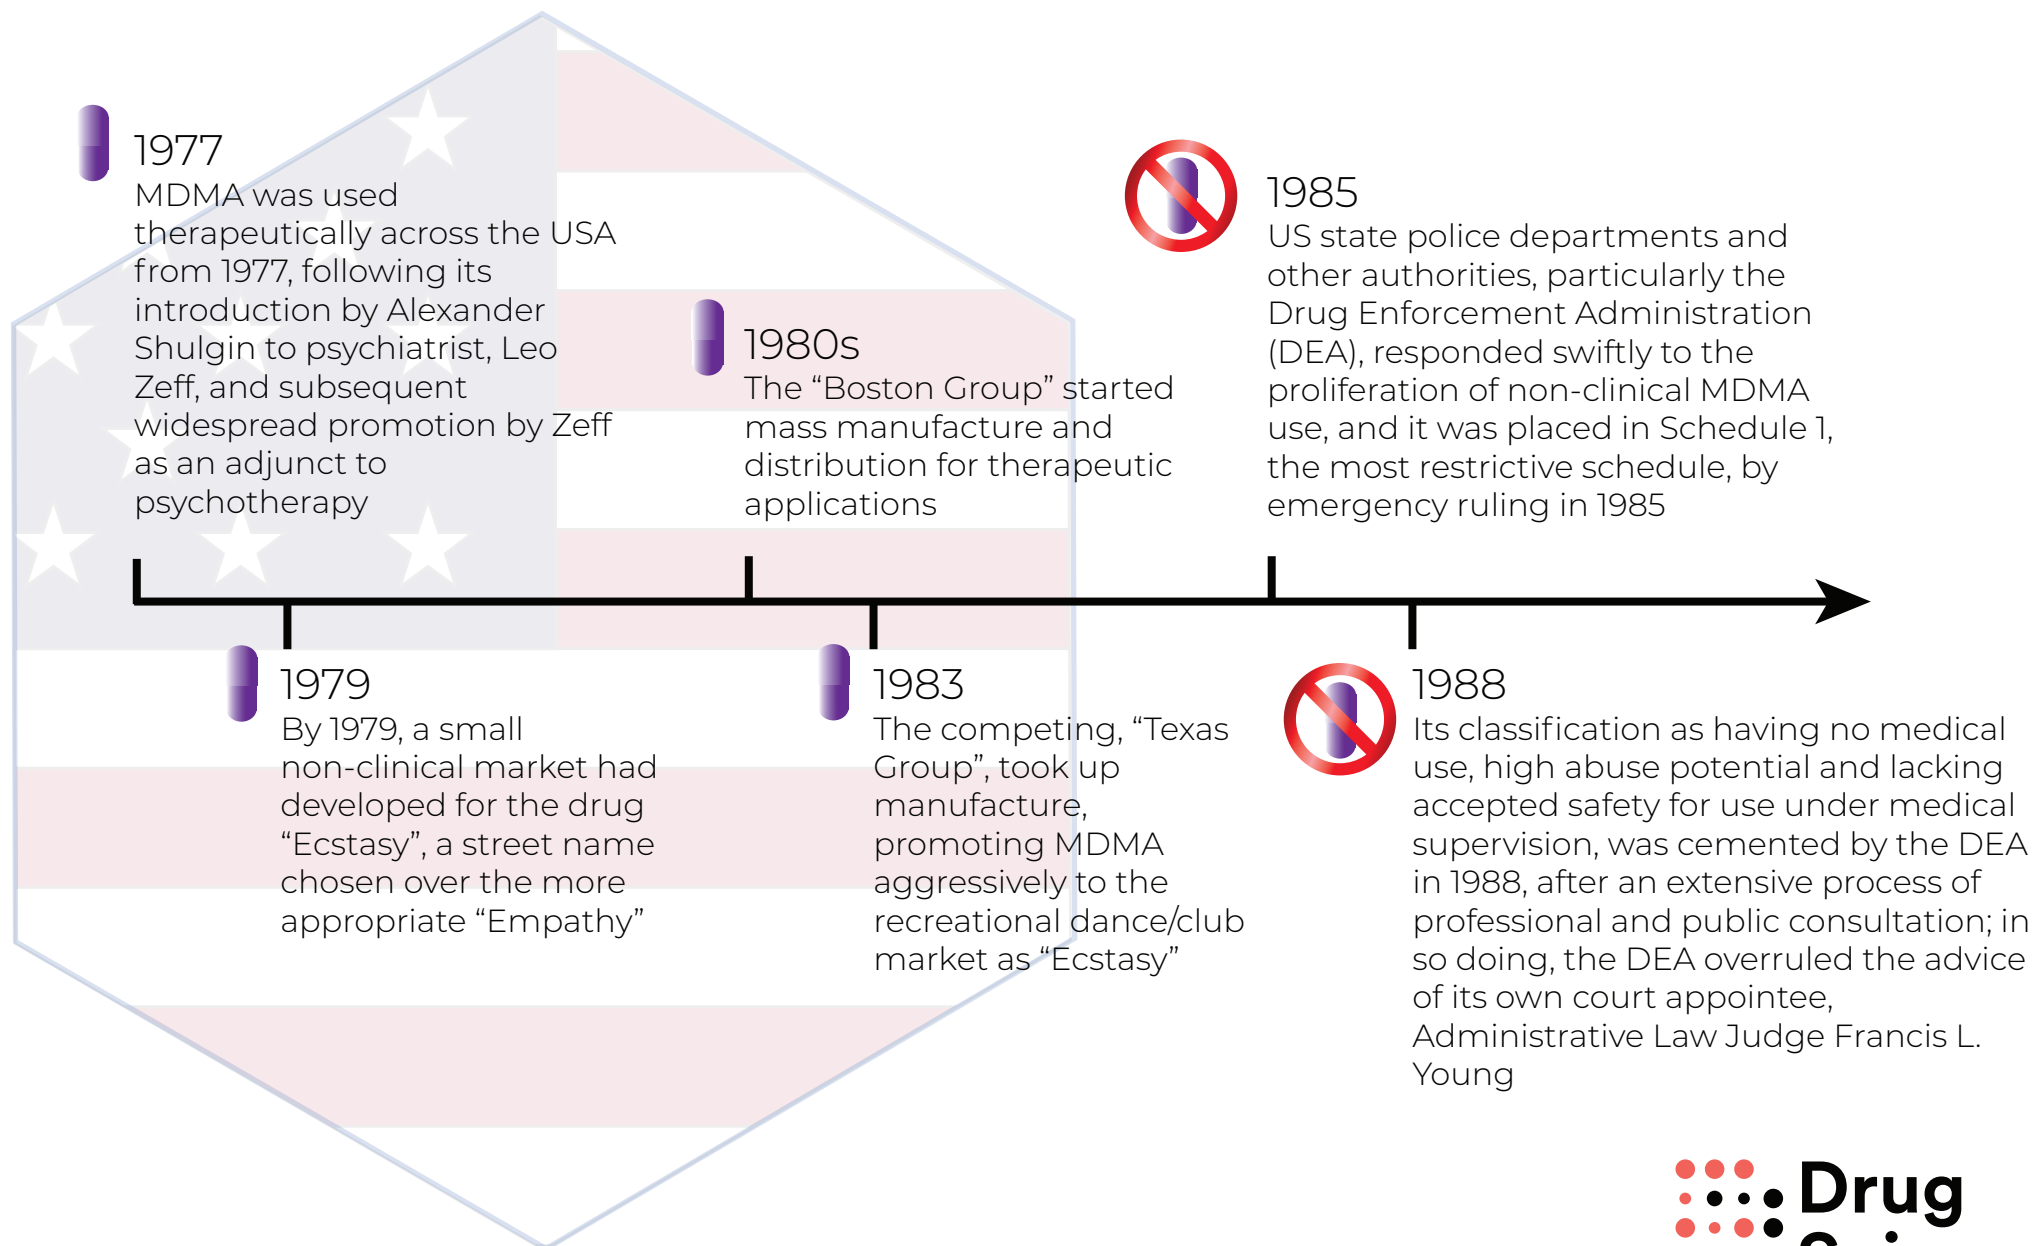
1977
MDMA was used therapeutically across the USA from 1977, following its introduction by Alexander Shulgin to psychiatrist, Leo Zeff, and subsequent widespread promotion by Zeff as an adjunct to psychotherapy

1980s
The "Boston Group" started mass manufacture and distribution for therapeutic applications

1985
US state police departments and other authorities, particularly the Drug Enforcement Administration (DEA), responded swiftly to the proliferation of non-clinical MDMA use, and it was placed in Schedule 1, the most restrictive schedule, by emergency ruling in 1985

1979
By 1979, a small non-clinical market had developed for the drug "Ecstasy", a street name chosen over the more appropriate "Empathy"

1983
The competing, "Texas Group", took up manufacture, promoting MDMA aggressively to the recreational dance/club market as "Ecstasy"

1988
Its classification as having no medical use, high abuse potential and lacking accepted safety for use under medical supervision, was cemented by the DEA in 1988, after an extensive process of professional and public consultation; in so doing, the DEA overruled the advice of its own court appointee, Administrative Law Judge Francis L. Young

Drug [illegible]